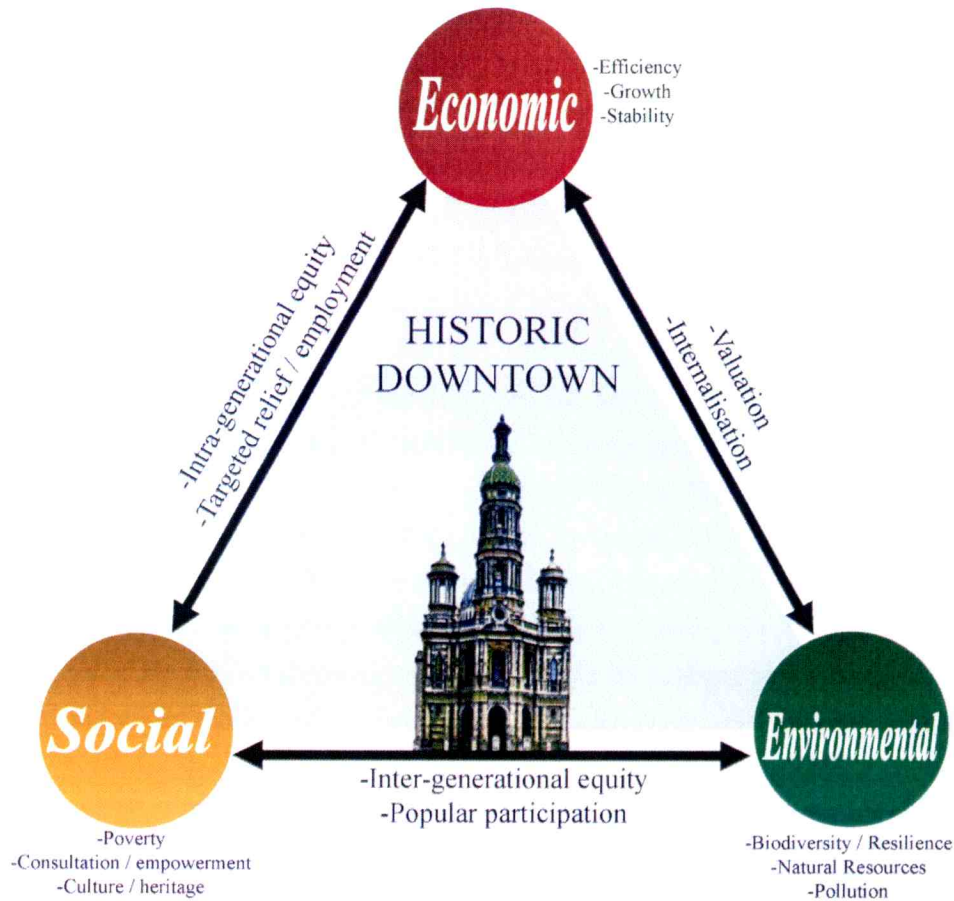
Economic

-Efficiency
-Growth
-Stability

-Intra-generational equity
-Targeted relief / employment

HISTORIC
DOWNTOWN

-Valuation
-Internalisation

Social

Environmental

-Inter-generational equity
-Popular participation

-Poverty
-Consultation / empowerment
-Culture / heritage

-Biodiversity / Resilience
-Natural Resources
-Pollution